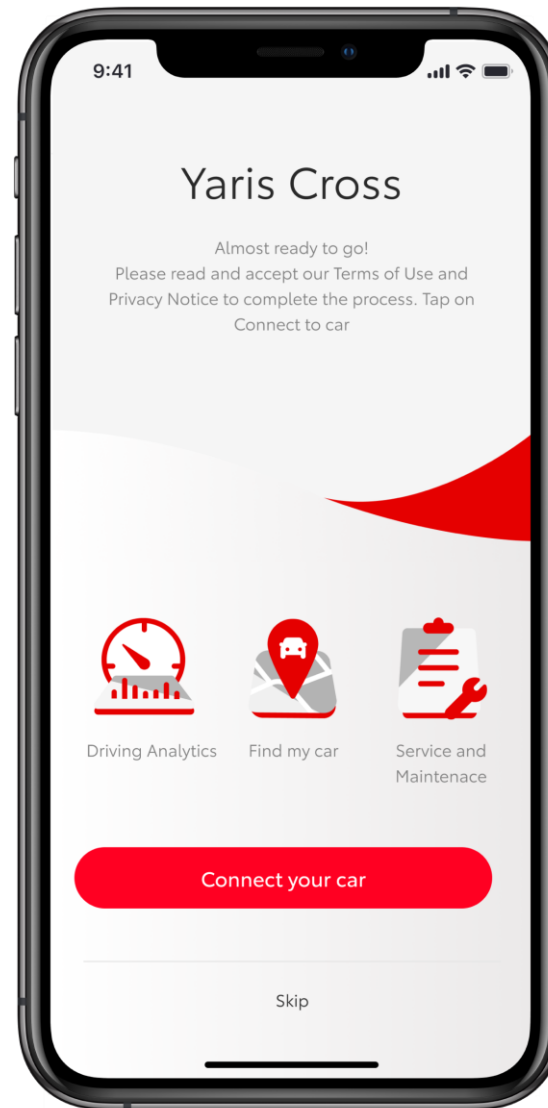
9:41

Yaris Cross

Almost ready to go!
Please read and accept our Terms of Use and Privacy Notice to complete the process. Tap on Connect to car

Driving Analytics

Find my car

Service and Maintenace

Connect your car

Skip